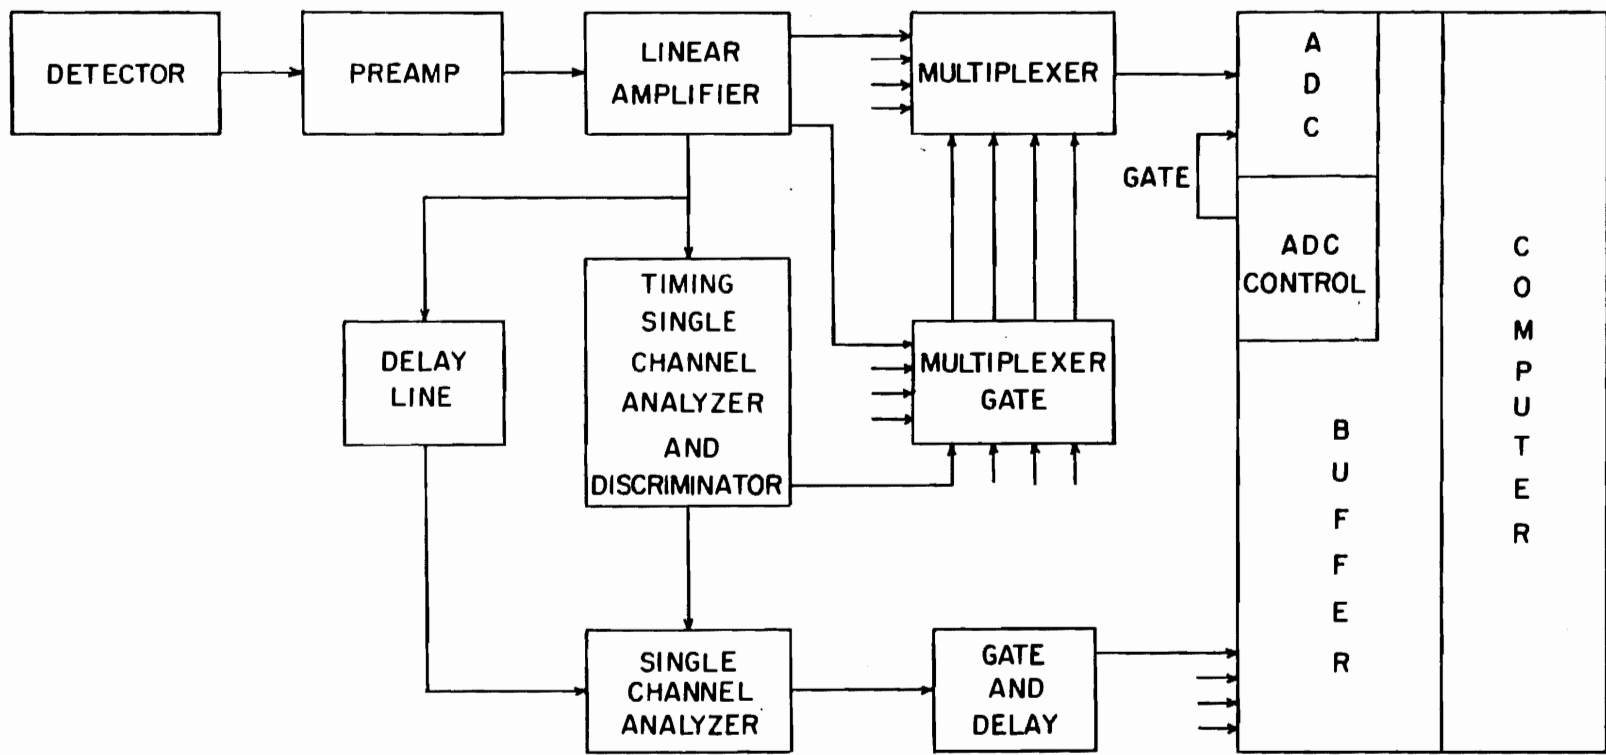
DETECTOR

PREAMP

LINEAR AMPLIFIER

MULTIPLEXER

ADC

GATE

ADC CONTROL

COMPUTER

DELAY LINE

TIMING SINGLE CHANNEL ANALYZER AND DISCRIMINATOR

MULTIPLEXER GATE

BUFFER

SINGLE CHANNEL ANALYZER

GATE AND DELAY